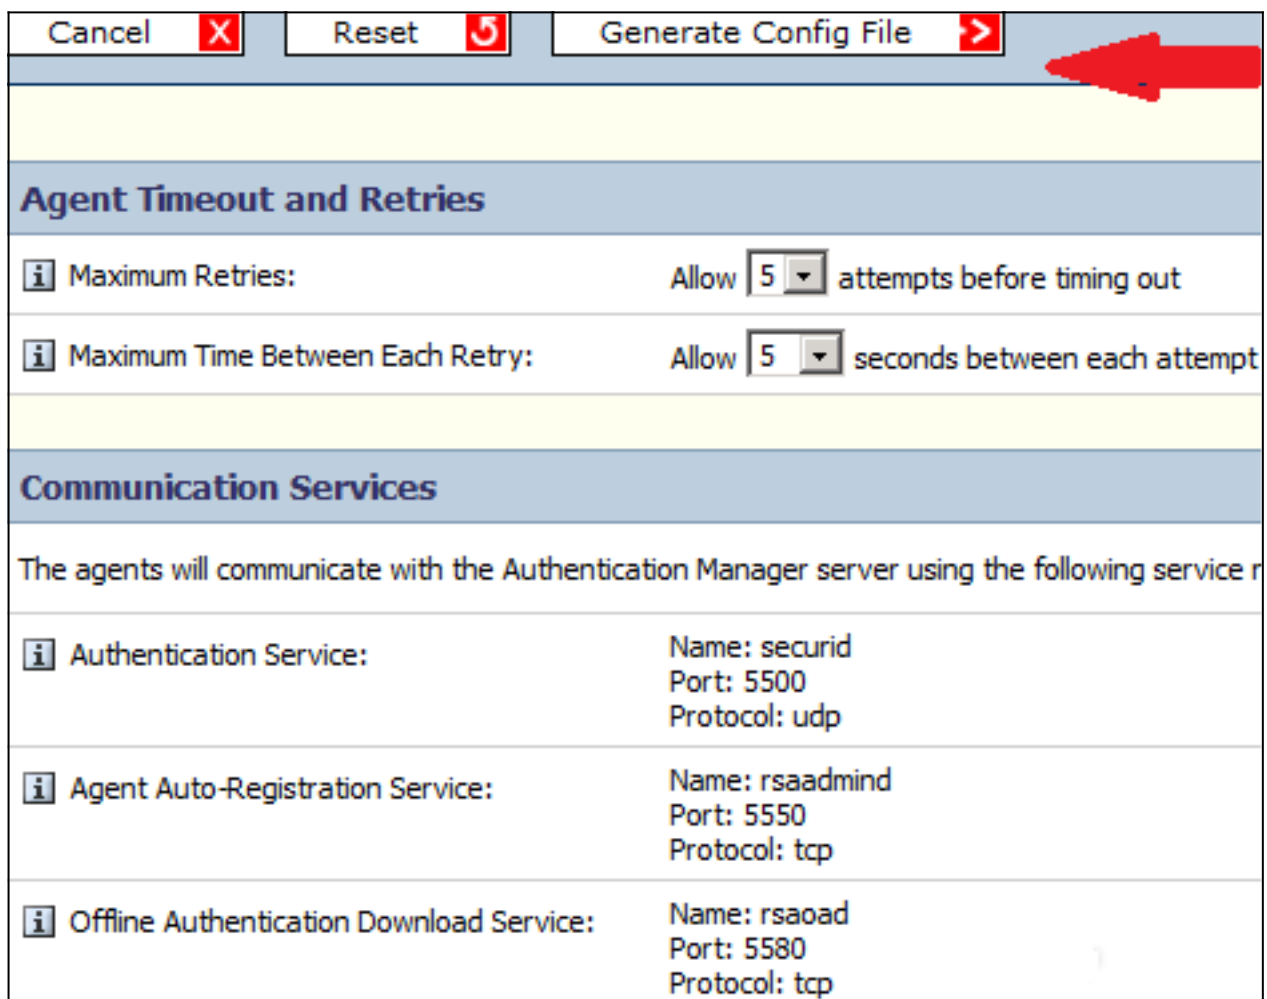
Cancel X Reset Generate Config File

Agent Timeout and Retries

i Maximum Retries: Allow 5 attempts before timing out

i Maximum Time Between Each Retry: Allow 5 seconds between each attempt

Communication Services

The agents will communicate with the Authentication Manager server using the following service r

i Authentication Service: Name: securid
Port: 5500
Protocol: udp

i Agent Auto-Registration Service: Name: rsaadmind
Port: 5550
Protocol: tcp

i Offline Authentication Download Service: Name: rsaoad
Port: 5580
Protocol: tcp